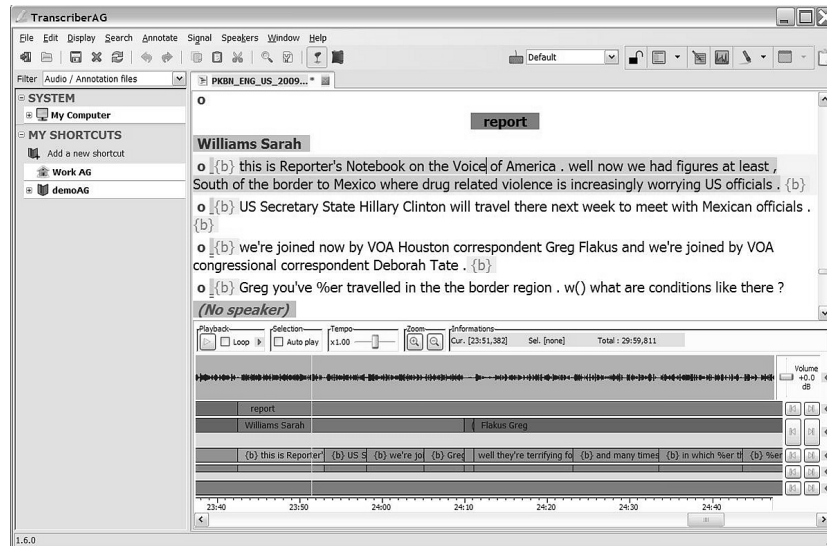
TranscriberAG

File Edit Display Search Annotate Signal Speakers Window Help

Default

Filter Audio / Annotation files

PKBN_ENG_US_2009...*

SYSTEM
My Computer
MY SHORTCUTS
Add a new shortcut
Work AG
demoAG

o

report

Williams Sarah

o {b} this is Reporter's Notebook on the Voice of America . well now we had figures at least , South of the border to Mexico where drug related violence is increasingly worrying US officials . {b}

o {b} US Secretary State Hillary Clinton will travel there next week to meet with Mexican officials . {b}

o {b} we're joined now by VOA Houston correspondent Greg Flakus and we're joined by VOA congressional correspondent Deborah Tate . {b}

o {b} Greg you've %er travelled in the the border region . w() what are conditions like there ?

(No speaker)

Playback Loop Selection Auto play Tempo x1.00 Zoom Informations Cur. [23:51,382] Sel. [none] Total : 29:59,811

Volume +0.0 dB

report

Williams Sarah | Flakus Greg

{b} this is Reporter' | {b} US S | {b} we're jo | {b} Greg | well they're terrifying fo | {b} and many times | {b} in which %er t | {b} %er

23:40 23:50 24:00 24:10 24:20 24:30 24:40

1.6.0